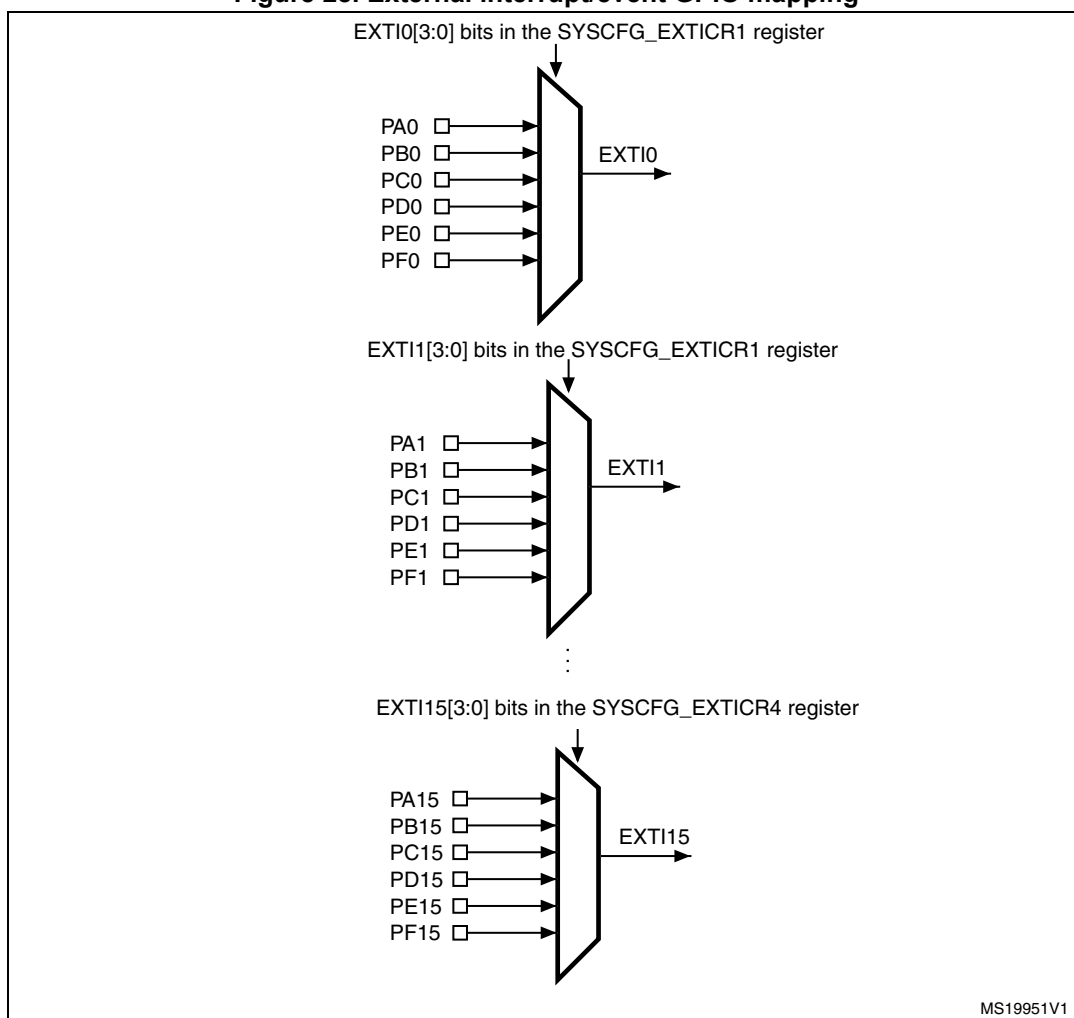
Figure 23. External interrupt/event GPIO mapping

EXTI0[3:0] bits in the SYSCFG_EXTICR1 register

PA0
PB0
PC0
PD0
PE0
PF0

EXTI0

EXTI1[3:0] bits in the SYSCFG_EXTICR1 register

PA1
PB1
PC1
PD1
PE1
PF1

EXTI1

EXTI15[3:0] bits in the SYSCFG_EXTICR4 register

PA15
PB15
PC15
PD15
PE15
PF15

EXTI15

MS19951V1